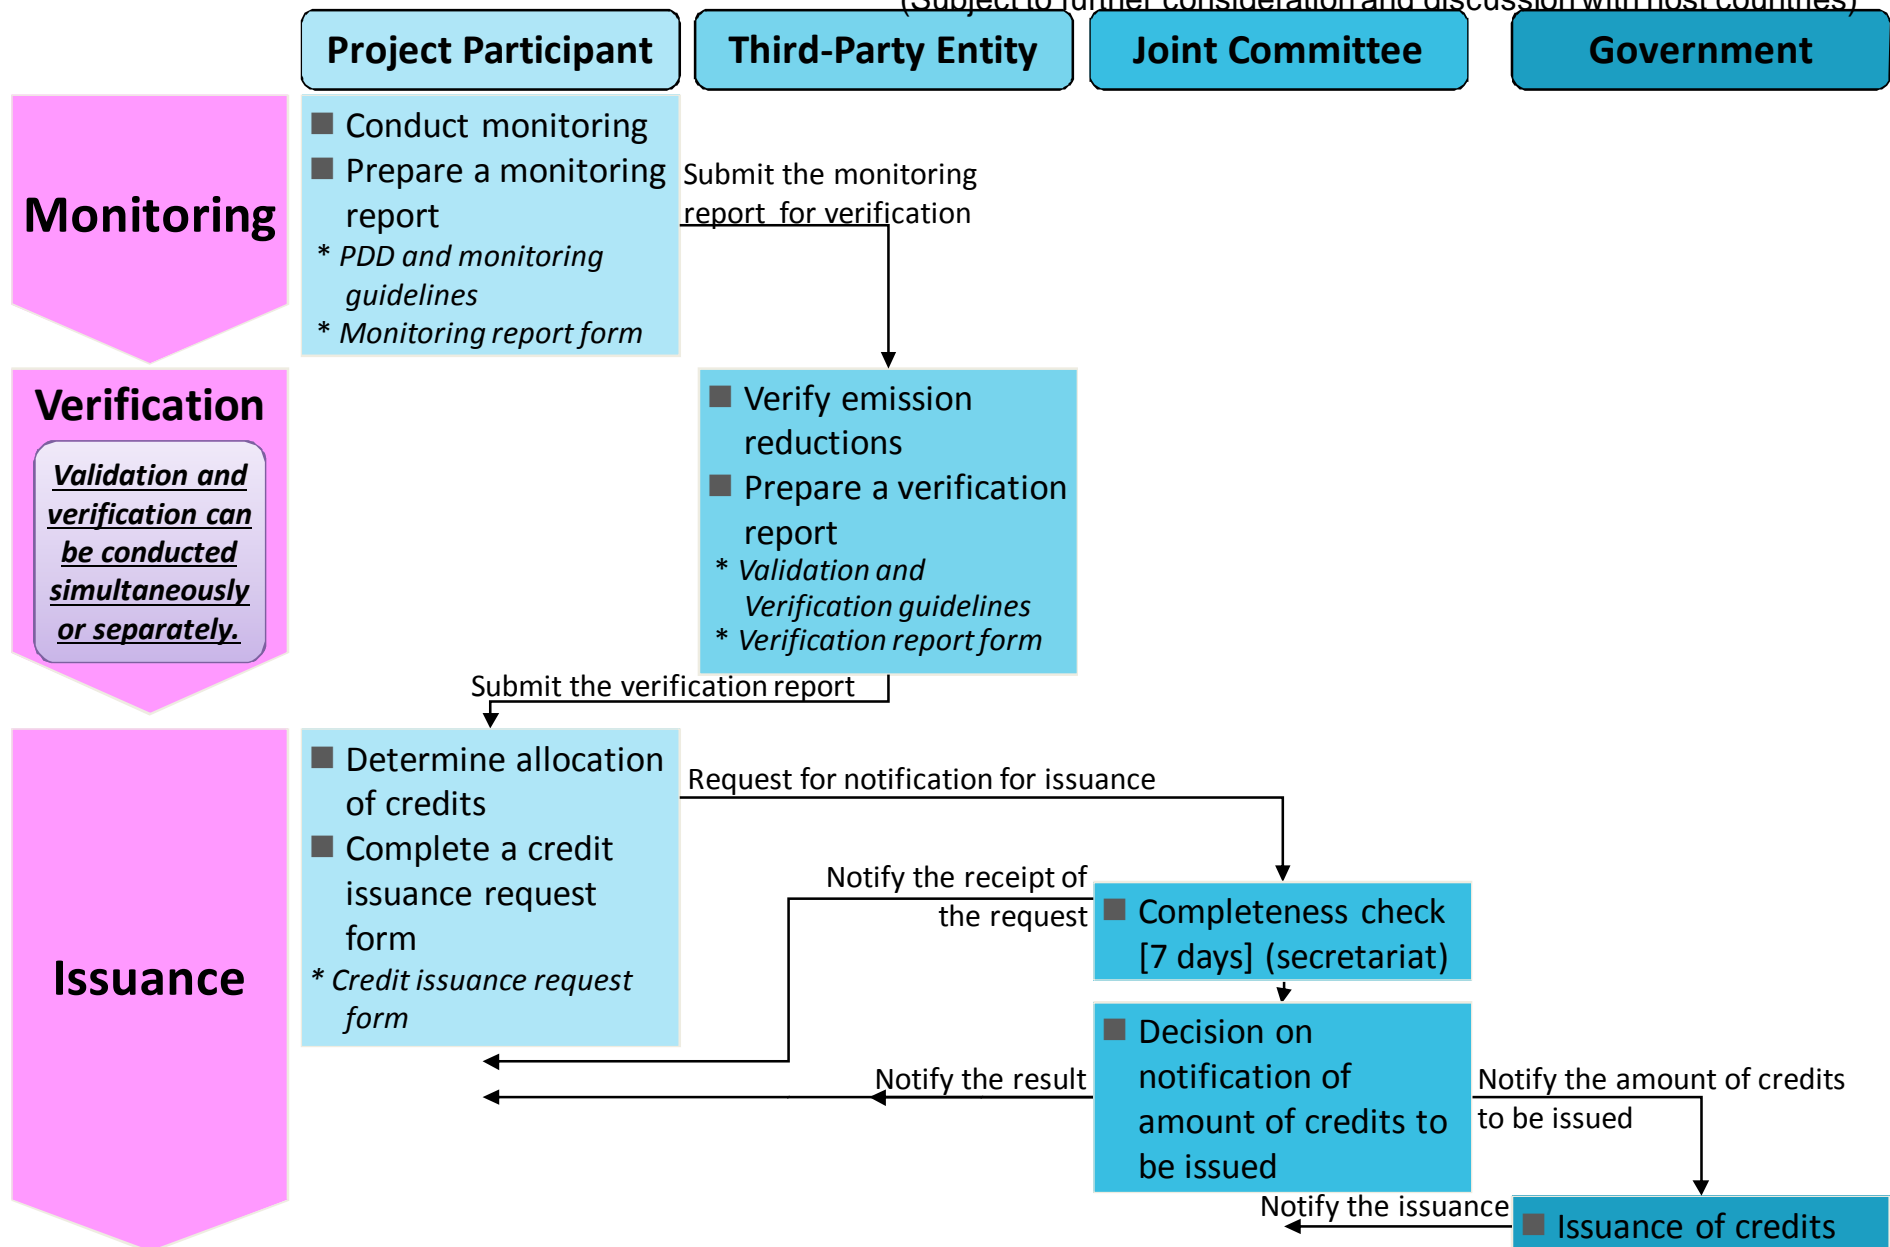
(Subject to further consideration and discussion with host countries)

Project Participant

Third-Party Entity

Joint Committee

Government

Monitoring

■ Conduct monitoring
■ Prepare a monitoring report
* PDD and monitoring guidelines
* Monitoring report form

Submit the monitoring report for verification

Verification

Validation and verification can be conducted simultaneously or separately.

■ Verify emission reductions
■ Prepare a verification report
* Validation and Verification guidelines
* Verification report form

Submit the verification report

Issuance

■ Determine allocation of credits
■ Complete a credit issuance request form
* Credit issuance request form

Request for notification for issuance

Notify the receipt of the request

■ Completeness check [7 days] (secretariat)

■ Decision on notification of amount of credits to be issued

Notify the result

Notify the amount of credits to be issued

Notify the issuance

■ Issuance of credits